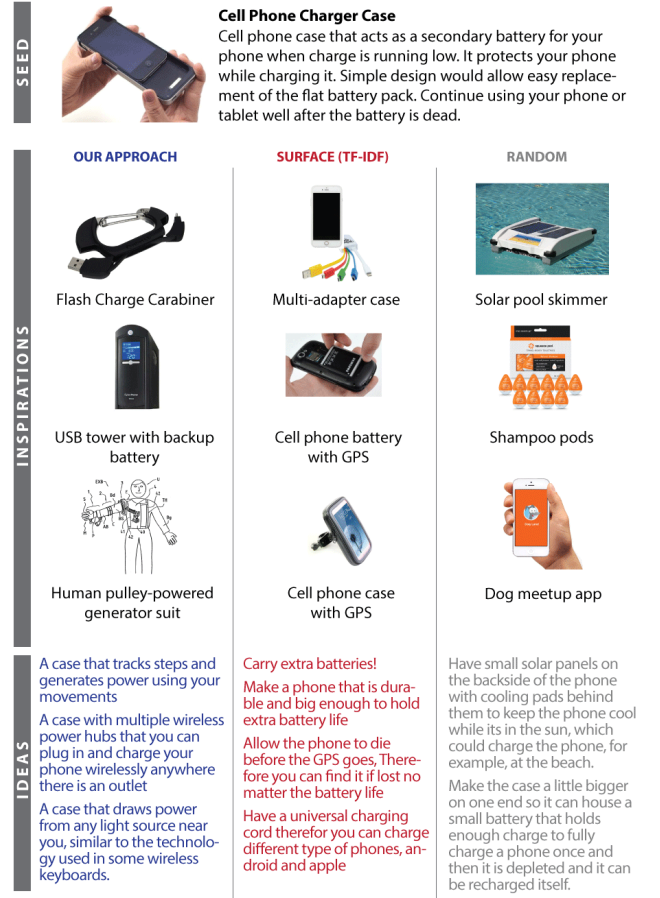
SEED

Cell Phone Charger Case
Cell phone case that acts as a secondary battery for your phone when charge is running low. It protects your phone while charging it. Simple design would allow easy replacement of the flat battery pack. Continue using your phone or tablet well after the battery is dead.

INSPIRATIONS

OUR APPROACH

Flash Charge Carabiner

USB tower with backup battery

Human pulley-powered generator suit

SURFACE (TF-IDF)

Multi-adapter case

Cell phone battery with GPS

Cell phone case with GPS

RANDOM

Solar pool skimmer

Shampoo pods

Dog meetup app

IDEAS

A case that tracks steps and generates power using your movements

A case with multiple wireless power hubs that you can plug in and charge your phone wirelessly anywhere there is an outlet

A case that draws power from any light source near you, similar to the technology used in some wireless keyboards.

Carry extra batteries!

Make a phone that is durable and big enough to hold extra battery life

Allow the phone to die before the GPS goes, Therefore you can find it if lost no matter the battery life

Have a universal charging cord therefor you can charge different type of phones, android and apple

Have small solar panels on the backside of the phone with cooling pads behind them to keep the phone cool while its in the sun, which could charge the phone, for example, at the beach.

Make the case a little bigger on one end so it can house a small battery that holds enough charge to fully charge a phone once and then it is depleted and it can be recharged itself.